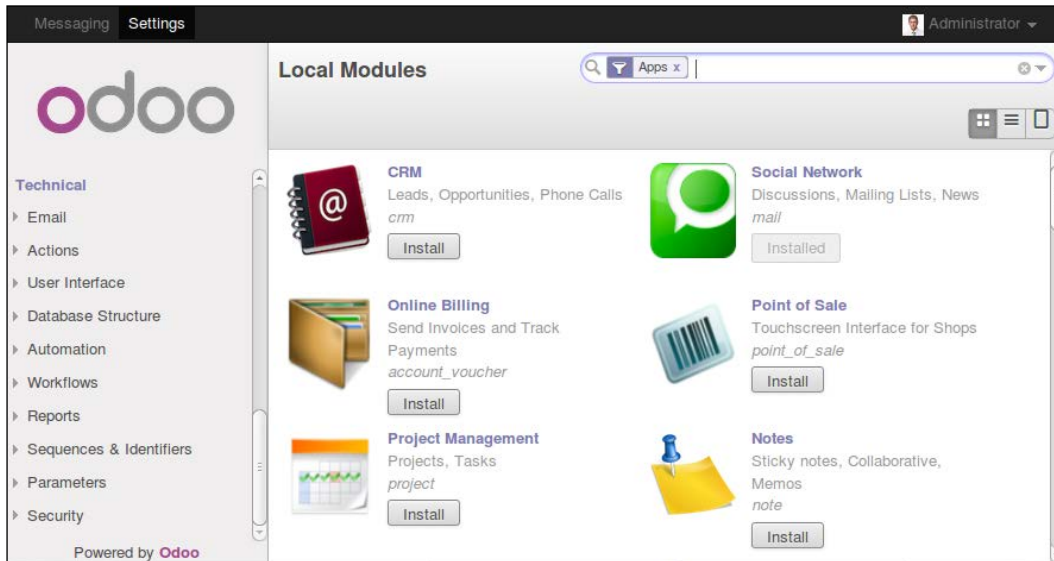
Messaging Settings

Administrator

odoo

Technical
Email
Actions
User Interface
Database Structure
Automation
Workflows
Reports
Sequences & Identifiers
Parameters
Security

Powered by Odoo

Local Modules

Apps x

CRM
Leads, Opportunities, Phone Calls
crm
Install

Social Network
Discussions, Mailing Lists, News
mail
Installed

Online Billing
Send Invoices and Track Payments
account_voucher
Install

Point of Sale
Touchscreen Interface for Shops
point_of_sale
Install

Project Management
Projects, Tasks
project
Install

Notes
Sticky notes, Collaborative, Memos
note
Install